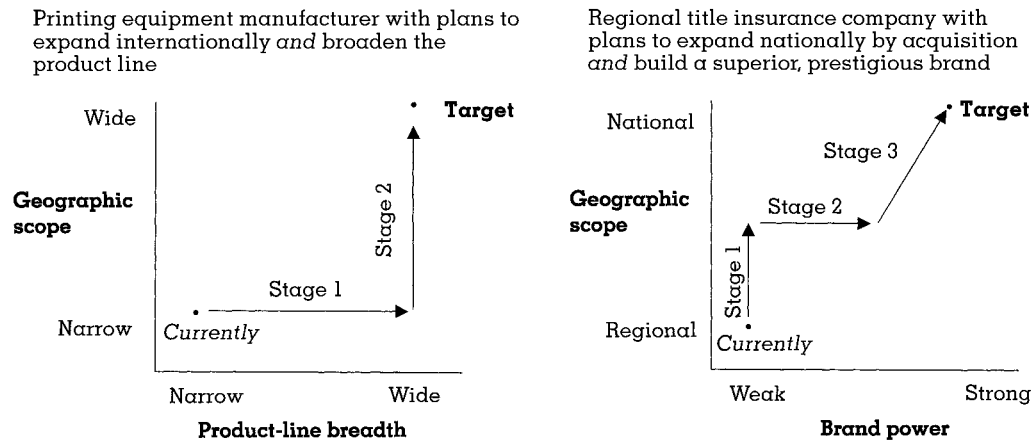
Printing equipment manufacturer with plans to expand internationally *and* broaden the product line

Wide

Target

Geographic scope

Stage 2

Stage 1

Narrow

*Currently*

Narrow

Wide

Product-line breadth

Regional title insurance company with plans to expand nationally by acquisition *and* build a superior, prestigious brand

National

Target

Stage 3

Geographic scope

Stage 2

Stage 1

Regional

*Currently*

Weak

Strong

Brand power